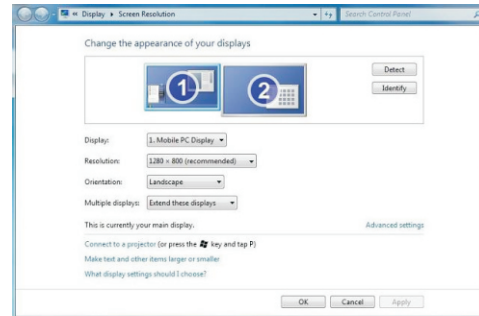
« Display ▸ Screen Resolution
Search Control Panel

Change the appearance of your displays

1
2

Detect
Identify

Display: 1. Mobile PC Display
Resolution: 1280 × 800 (recommended)
Orientation: Landscape
Multiple displays: Extend these displays

This is currently your main display.
Advanced settings

Connect to a projector (or press the key and tap P)
Make text and other items larger or smaller
What display settings should I choose?

OK
Cancel
Apply